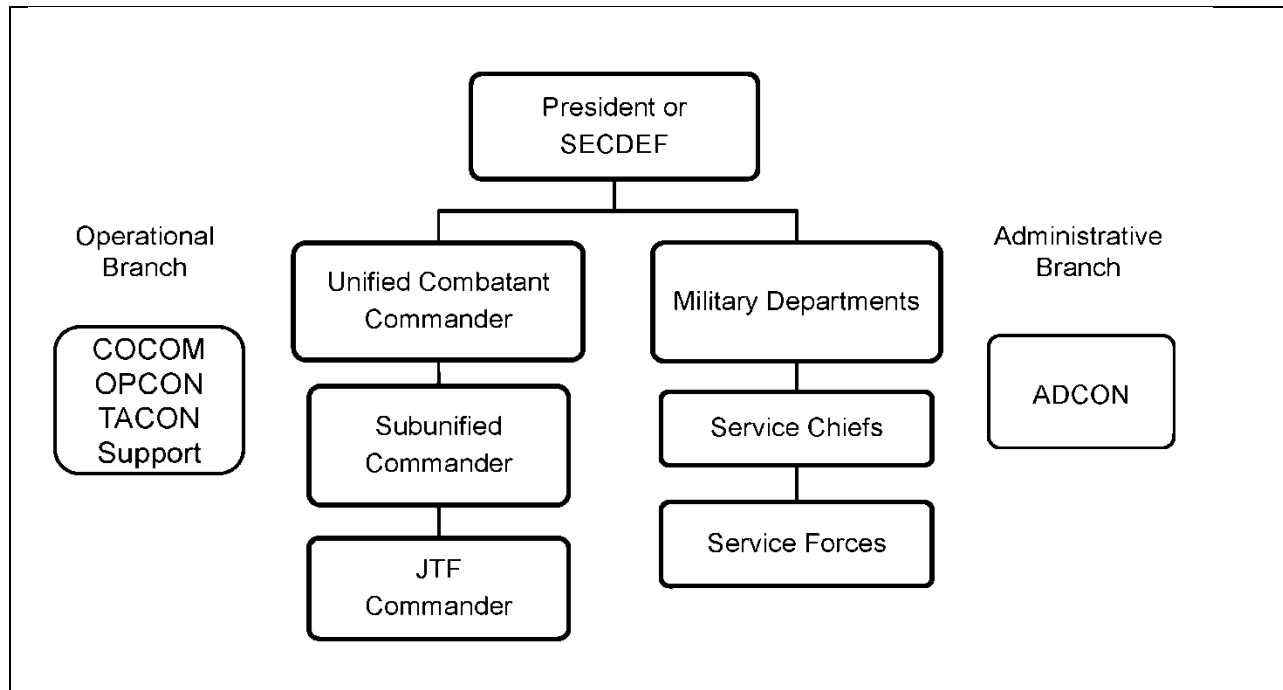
President or SECDEF

Operational Branch

COCOM
OPCON
TACON
Support

Unified Combatant Commander

Subunified Commander

JTF Commander

Military Departments

Service Chiefs

Service Forces

Administrative Branch

ADCON